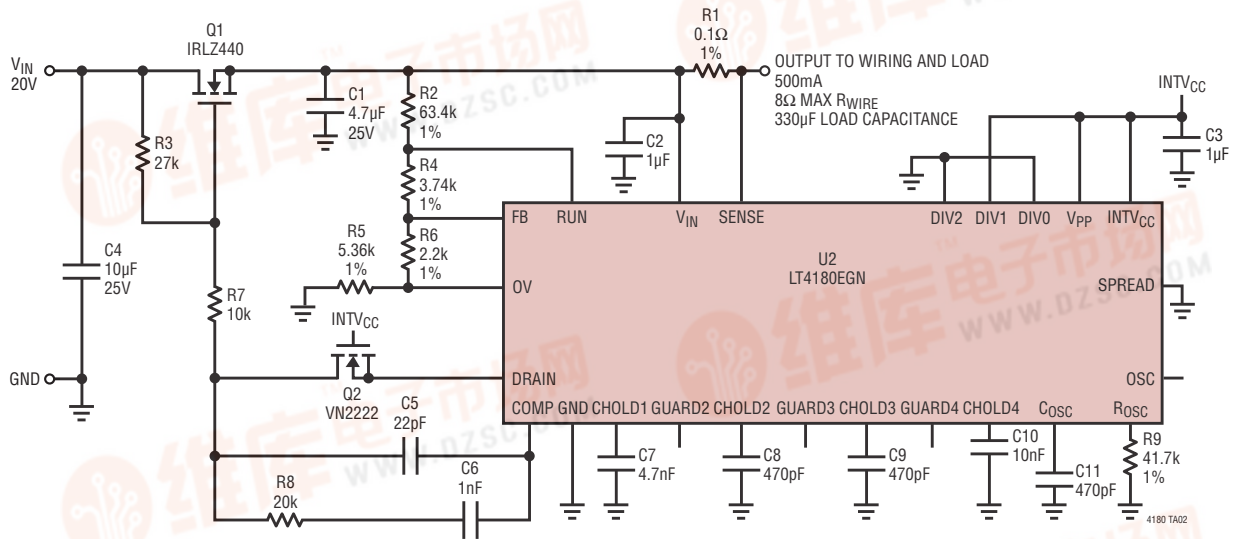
$V_{IN}$
20V

Q1
IRLZ440

R1
$0.1\Omega$
1%

OUTPUT TO WIRING AND LOAD
500mA
$8\Omega$ MAX $R_{WIRE}$
330µF LOAD CAPACITANCE

$INTV_{CC}$

C3
1µF

R3
27k

C1
4.7µF
25V

R2
63.4k
1%

C2
1µF

R4
3.74k
1%

C4
10µF
25V

R5
5.36k
1%

R6
2.2k
1%

FB RUN $V_{IN}$ SENSE DIV2 DIV1 DIV0 $V_{PP}$ $INTV_{CC}$

U2
LT4180EGN

OV

SPREAD

R7
10k

$INTV_{CC}$

GND

DRAIN

OSC

Q2
VN2222

C5
22pF

COMP GND CHOLD1 GUARD2 CHOLD2 GUARD3 CHOLD3 GUARD4 CHOLD4 $C_{OSC}$ $R_{OSC}$

C6
1nF

C7
4.7nF

C8
470pF

C9
470pF

C10
10nF

C11
470pF

R9
41.7k
1%

R8
20k

4180 TA02

维库电子市场网
WWW.DZSC.COM